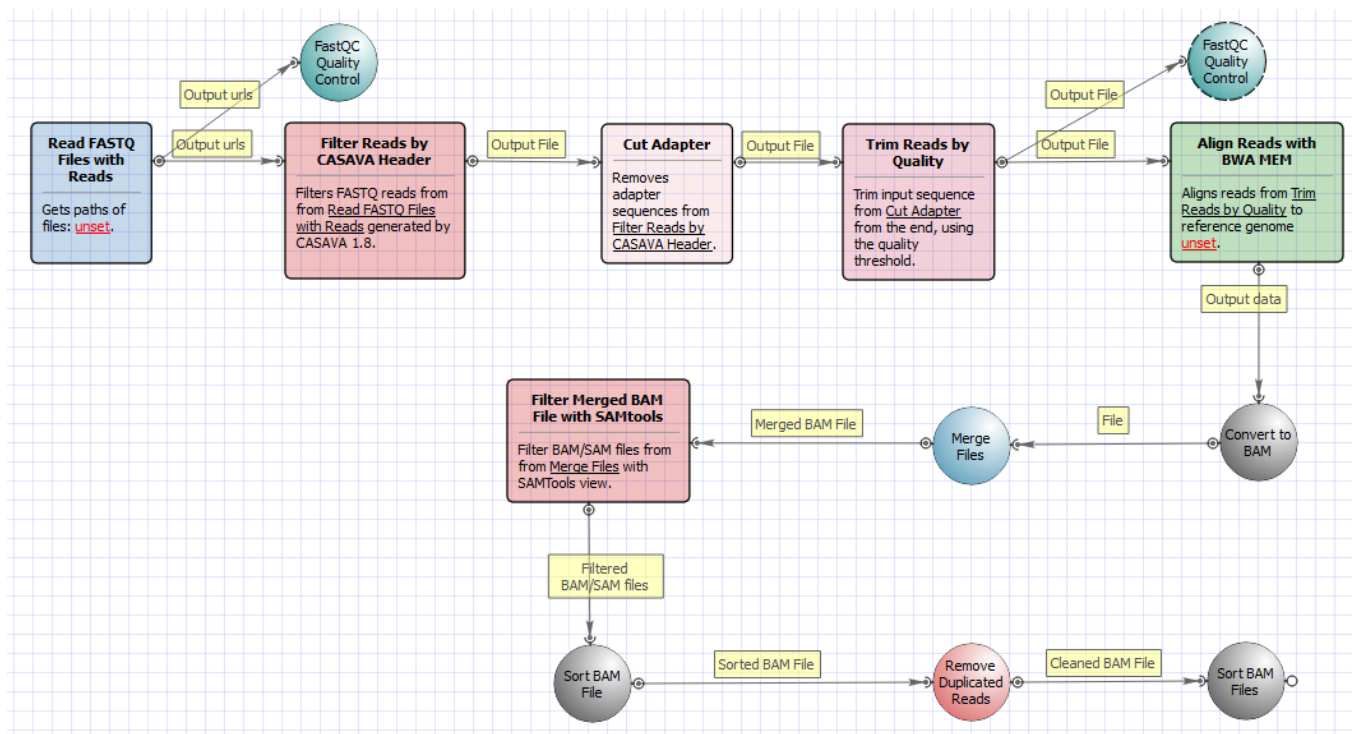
FastQC Quality Control

Output urls

Read FASTQ Files with Reads

Gets paths of files: unset.

Output urls

Filter Reads by CASAVA Header

Filters FASTQ reads from from Read FASTQ Files with Reads generated by CASAVA 1.8.

Output File

Cut Adapter

Removes adapter sequences from Filter Reads by CASAVA Header.

Output File

Trim Reads by Quality

Trim input sequence from Cut Adapter from the end, using the quality threshold.

Output File

FastQC Quality Control

Output File

Align Reads with BWA MEM

Aligns reads from Trim Reads by Quality to reference genome unset.

Output data

Convert to BAM

File

Merge Files

Merged BAM File

Filter Merged BAM File with SAMtools

Filter BAM/SAM files from from Merge Files with SAMTools view.

Filtered BAM/SAM files

Sort BAM File

Sorted BAM File

Remove Duplicated Reads

Cleaned BAM File

Sort BAM Files